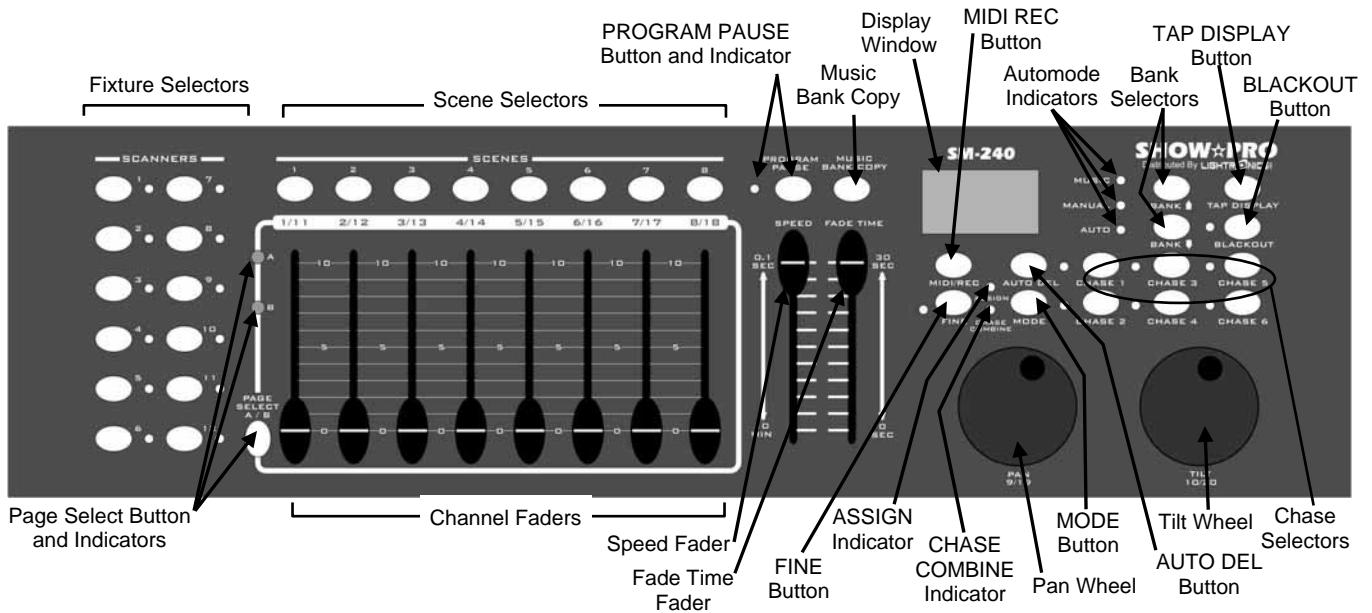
Fixture Selectors

Scene Selectors

PROGRAM PAUSE Button and Indicator

Music Bank Copy

Display Window

MIDI REC Button

Automode Indicators

Bank Selectors

TAP DISPLAY Button

BLACKOUT Button

SCANNERS

1 7 2 8 3 9 4 10 5 11 6 12

SCENES

1 2 3 4 5 6 7 8

PROGRAM PAUSE

MUSIC BANK COPY

SM-240

SHOW☆PRO
Distributed By LIGHTRONICS

MUSIC

MANUAL

AUTO

BANK

BANK

TAP DISPLAY

BLACKOUT

1/11 2/12 3/13 4/14 5/15 6/16 7/17 8/18

A

B

PAGE SELECT A / B

10 10 10 10 10 10 10 10

5 5 5 5 5 5 5 5

0 0 0 0 0 0 0 0

SPEED

FADE TIME

0.1 SEC

10 MIN

30 SEC

0 SEC

MIDI/REC

AUTO DEL

CHASE 1

CHASE 3

CHASE 5

FINE

ASSIGN

CHASE COMBINE

MODE

CHASE 2

CHASE 4

CHASE 6

PAN 9/19

TILT 10/20

Page Select Button and Indicators

Channel Faders

Speed Fader

Fade Time Fader

FINE Button

ASSIGN Indicator

CHASE COMBINE Indicator

Pan Wheel

MODE Button

Tilt Wheel

AUTO DEL Button

Chase Selectors